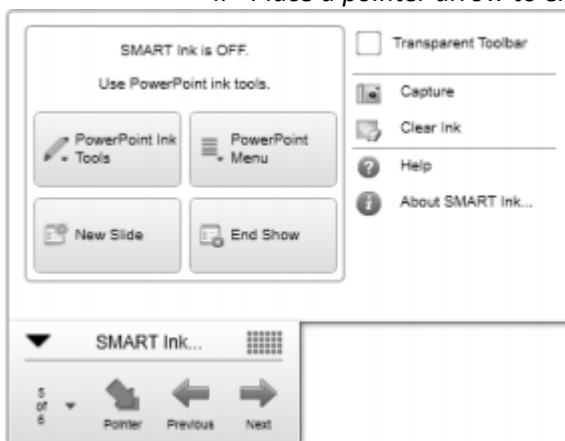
4. Place a pointer arrow to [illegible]

SMART Ink is OFF.

Use PowerPoint ink tools.

PowerPoint Ink Tools

PowerPoint Menu

New Slide

End Show

Transparent Toolbar

Capture

Clear Ink

Help

About SMART Ink...

SMART Ink...

5 of 6

Pointer

Previous

Next